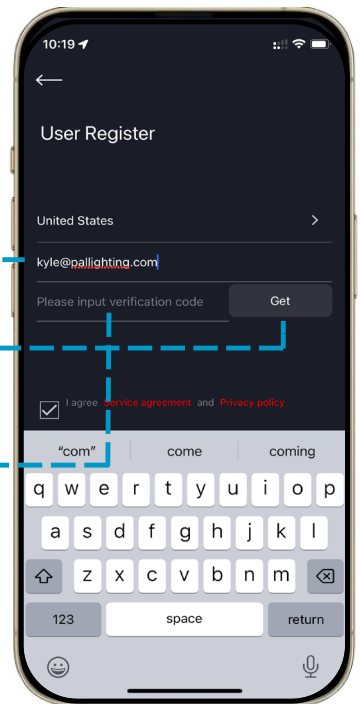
10:19

User Register

United States

kyle@pallighting.com

Please input verification code

Get

I agree Service agreement and Privacy policy

"com"

come

coming

q w e r t y u i o p

a s d f g h j k l

z x c v b n m

123

space

return